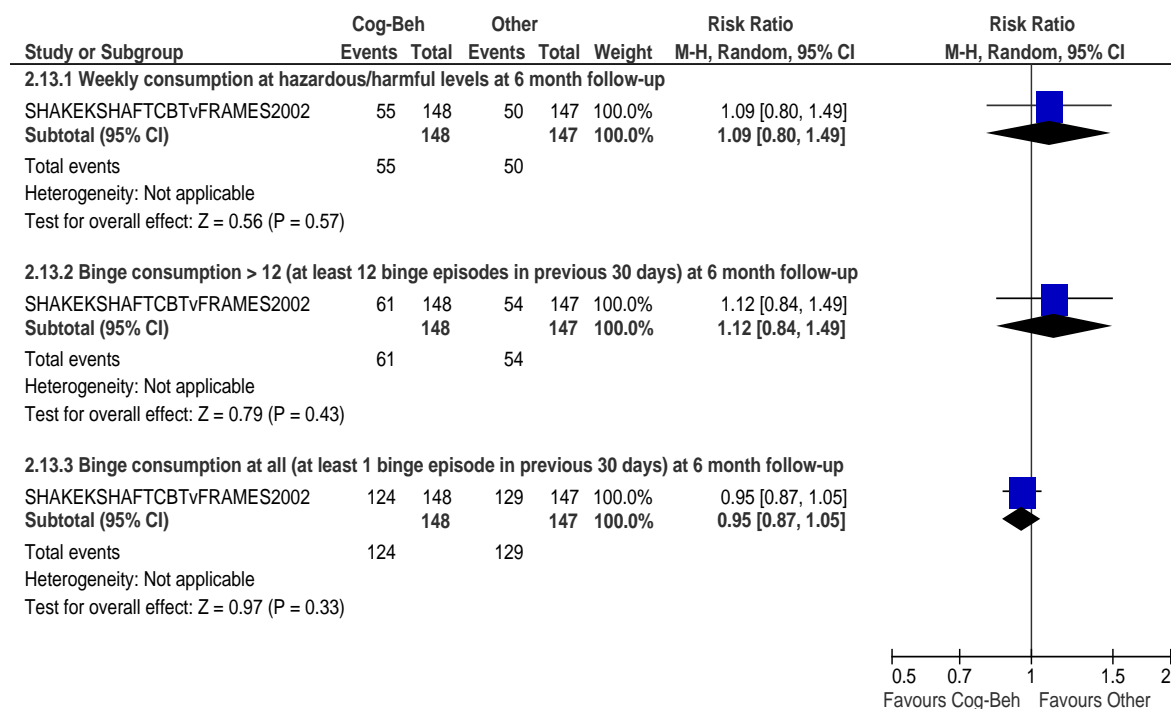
| Study or Subgroup | Cog-Beh Events | Cog-Beh Total | Other Events | Other Total | Weight | Risk Ratio M-H, Random, 95% CI | Risk Ratio M-H, Random, 95% CI |
|---|---|---|---|---|---|---|---|
| **2.13.1 Weekly consumption at hazardous/harmful levels at 6 month follow-up** | | | | | | | |
| SHAKEKSHAFTCBTvFRAMES2002 | 55 | 148 | 50 | 147 | 100.0% | 1.09 [0.80, 1.49] | |
| **Subtotal (95% CI)** | | **148** | | **147** | **100.0%** | **1.09 [0.80, 1.49]** | |
| Total events | 55 | | 50 | | | | |
| Heterogeneity: Not applicable | | | | | | | |
| Test for overall effect: Z = 0.56 (P = 0.57) | | | | | | | |
| **2.13.2 Binge consumption > 12 (at least 12 binge episodes in previous 30 days) at 6 month follow-up** | | | | | | | |
| SHAKEKSHAFTCBTvFRAMES2002 | 61 | 148 | 54 | 147 | 100.0% | 1.12 [0.84, 1.49] | |
| **Subtotal (95% CI)** | | **148** | | **147** | **100.0%** | **1.12 [0.84, 1.49]** | |
| Total events | 61 | | 54 | | | | |
| Heterogeneity: Not applicable | | | | | | | |
| Test for overall effect: Z = 0.79 (P = 0.43) | | | | | | | |
| **2.13.3 Binge consumption at all (at least 1 binge episode in previous 30 days) at 6 month follow-up** | | | | | | | |
| SHAKEKSHAFTCBTvFRAMES2002 | 124 | 148 | 129 | 147 | 100.0% | 0.95 [0.87, 1.05] | |
| **Subtotal (95% CI)** | | **148** | | **147** | **100.0%** | **0.95 [0.87, 1.05]** | |
| Total events | 124 | | 129 | | | | |
| Heterogeneity: Not applicable | | | | | | | |
| Test for overall effect: Z = 0.97 (P = 0.33) | | | | | | | |

0.5 0.7 1 1.5 2
Favours Cog-Beh Favours Other